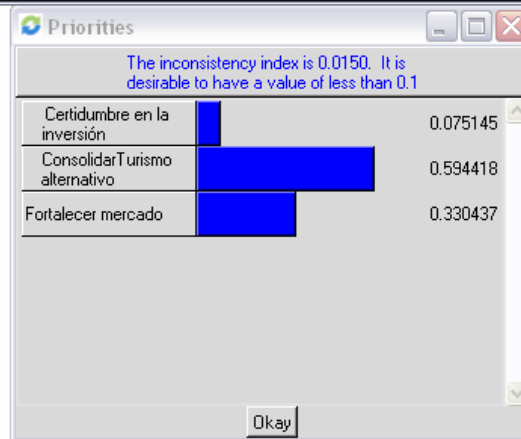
Priorities

The inconsistency index is 0.0150. It is desirable to have a value of less than 0.1

| | |
|---|---|
| Certidumbre en la inversión | 0.075145 |
| ConsolidarTurismo alternativo | 0.594418 |
| Fortalecer mercado | 0.330437 |

Okay